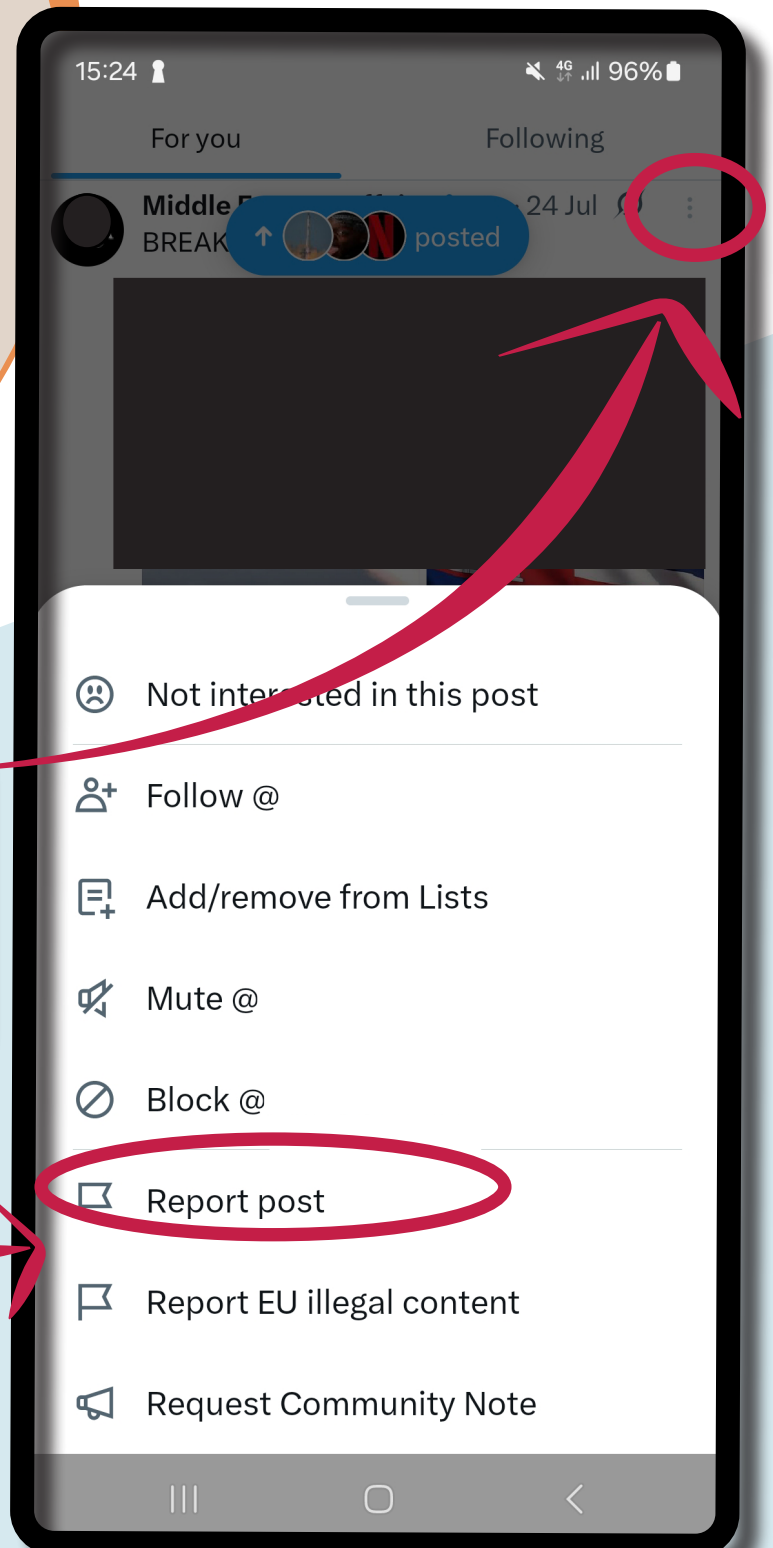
15:24

96%

For you

Following

Middle E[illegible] · 24 Jul

BREAK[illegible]

posted

Not inter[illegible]ted in this post

Follow @

Add/remove from Lists

Mute @

Block @

Report post

Report EU illegal content

Request Community Note